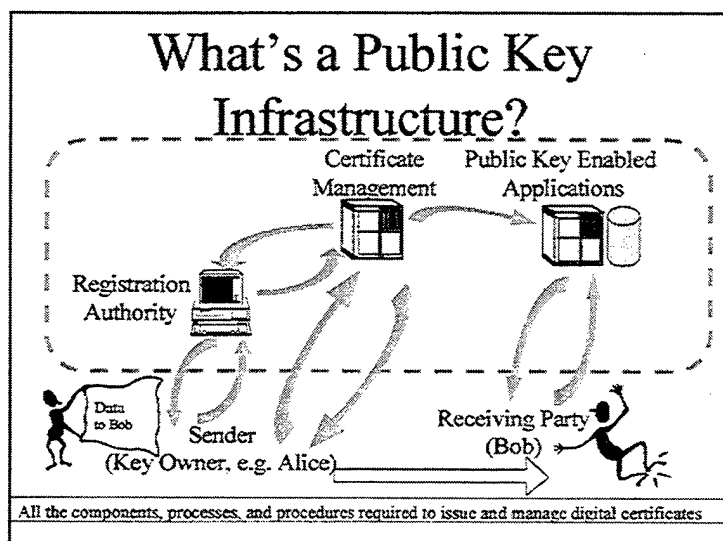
What's a Public Key Infrastructure?

Certificate Management

Public Key Enabled Applications

Registration Authority

Data to Bob

Sender (Key Owner, e.g. Alice)

Receiving Party (Bob)

All the components, processes, and procedures required to issue and manage digital certificates